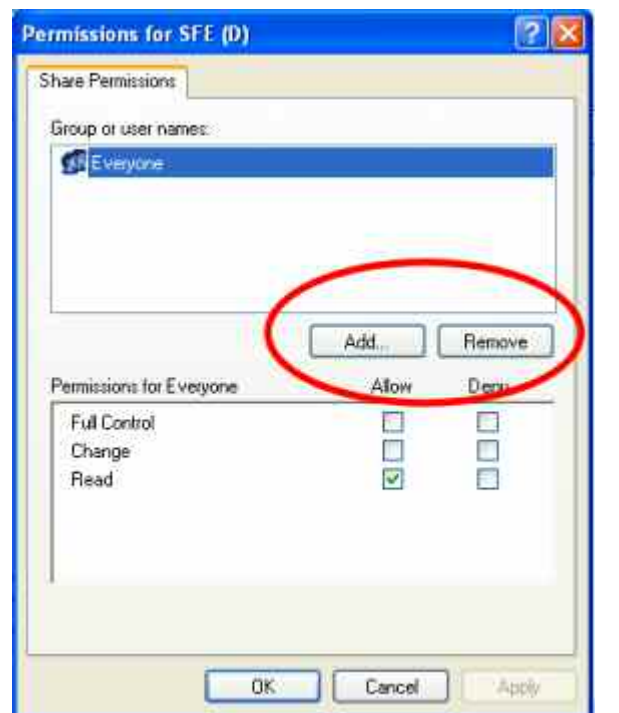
Permissions for SFE (D)

Share Permissions

Group or user names:

Everyone

Add... Remove

Permissions for Everyone | Allow | Deny

| | Allow | Deny |
|---|---|---|
| Full Control | | |
| Change | | |
| Read | ✓ | |

OK Cancel Apply